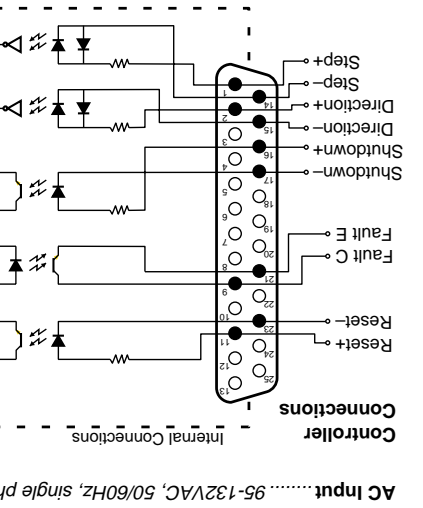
Step+
Step−
Direction+
Direction−
Shutdown+
Shutdown−
Fault E
Fault C
Reset−
Reset+
Controller
Connections
Internal Connections
1
2
3
4
5
6
7
8
9
10
11
12
13
14
15
16
17
18
19
20
21
22
23
24
25
AC Input ........ 95-132VAC, 50/60Hz, single ph